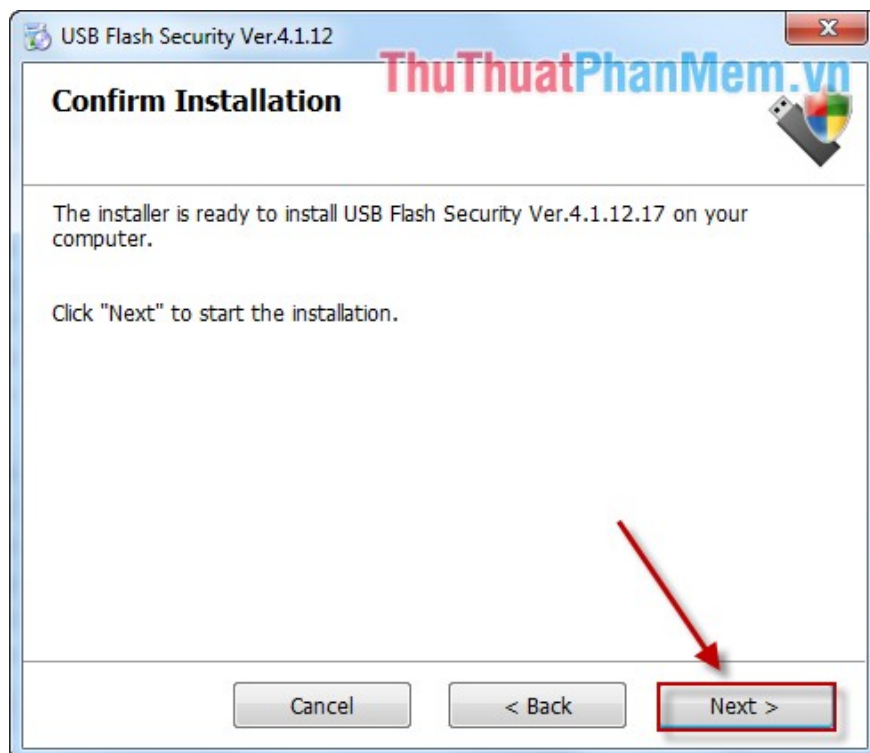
USB Flash Security Ver.4.1.12

ThuThuatPhanMem.vn

Confirm Installation

The installer is ready to install USB Flash Security Ver.4.1.12.17 on your computer.

Click "Next" to start the installation.

Cancel

< Back

Next >